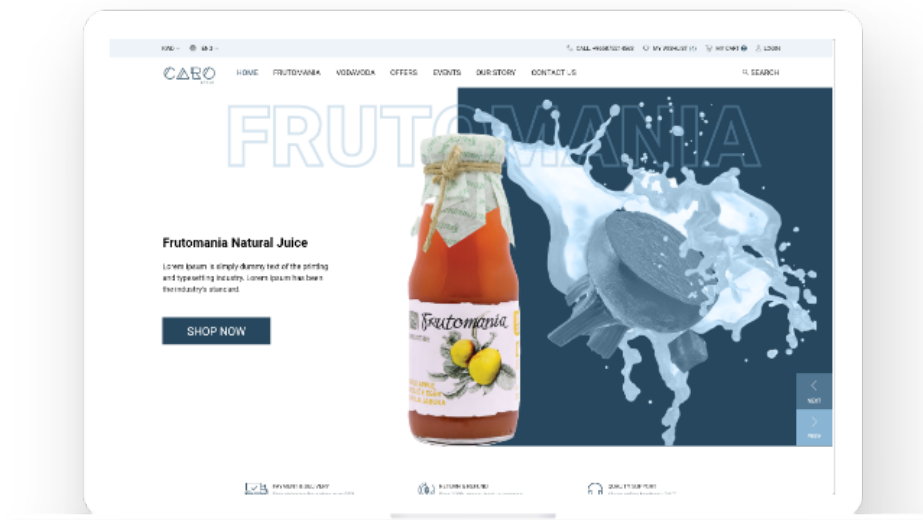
KWD ⌄ EN ⌄ CALL +96567201868 MY WISHLIST (1) MY CART 0 LOGIN

CABO

HOME FRUTOMANIA VODAVODA OFFERS EVENTS OUR STORY CONTACT US SEARCH

FRUTOMANIA

Frutomania Natural Juice

Lorem Ipsum is simply dummy text of the printing and typesetting industry. Lorem Ipsum has been the industry's standard.

SHOP NOW

Frutomania

NEXT

PREV

PAYMENT & DELIVERY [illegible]

RETURN & REFUND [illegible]

QUALITY SUPPORT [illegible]